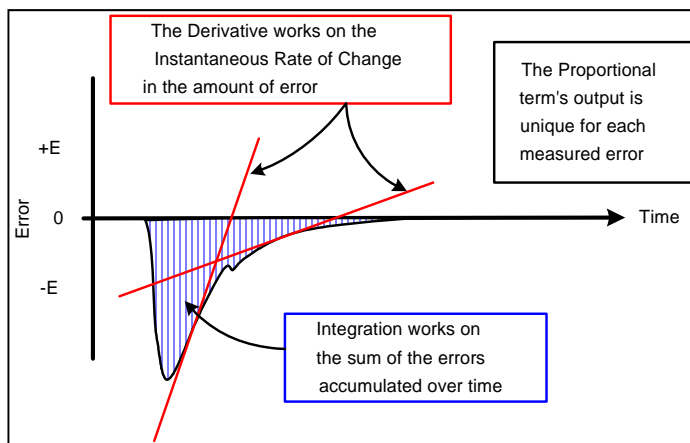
The Derivative works on the Instantaneous Rate of Change in the amount of error

The Proportional term's output is unique for each measured error

+E

Error

0

Time

-E

Integration works on the sum of the errors accumulated over time